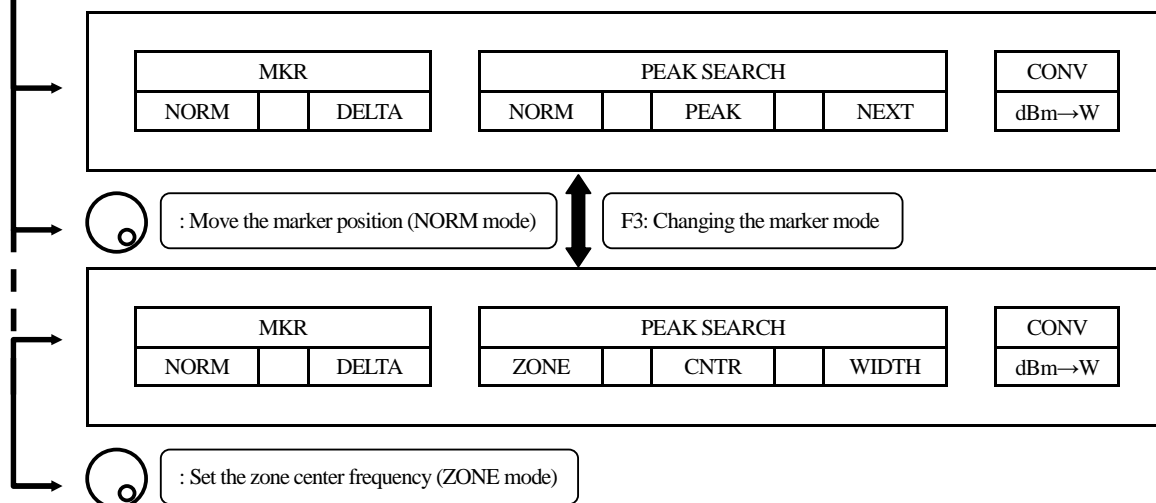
| MKR | | |
|---|---|---|
| NORM | | DELTA |

| PEAK SEARCH | | | | |
|---|---|---|---|---|
| NORM | | PEAK | | NEXT |

| CONV |
|---|
| dBm→W |

: Move the marker position (NORM mode)

F3: Changing the marker mode

| MKR | | |
|---|---|---|
| NORM | | DELTA |

| PEAK SEARCH | | | | |
|---|---|---|---|---|
| ZONE | | CNTR | | WIDTH |

| CONV |
|---|
| dBm→W |

: Set the zone center frequency (ZONE mode)